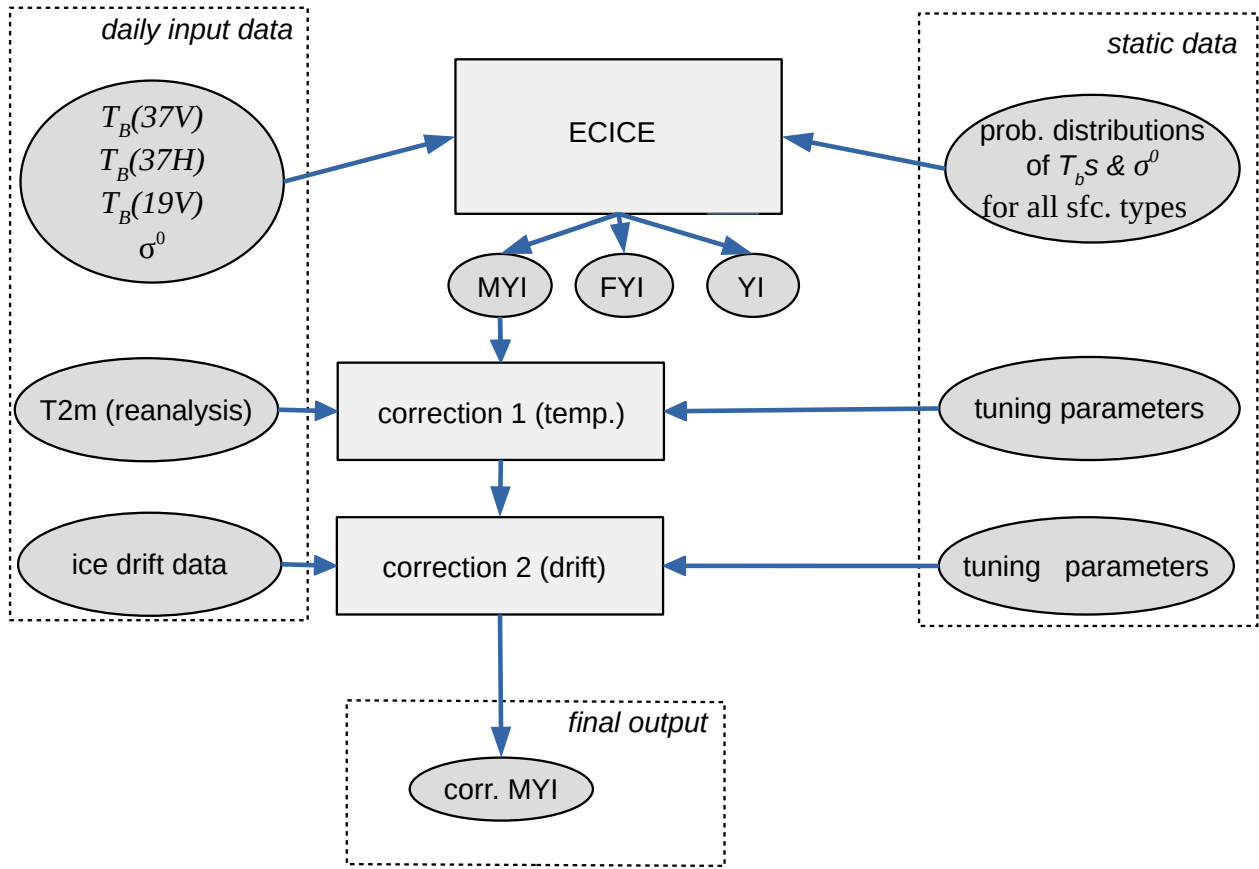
daily input data

$T_B(37V)$
$T_B(37H)$
$T_B(19V)$
$\sigma^0$

ECICE

static data

prob. distributions of $T_b s$ & $\sigma^0$ for all sfc. types

MYI

FYI

YI

T2m (reanalysis)

correction 1 (temp.)

tuning parameters

ice drift data

correction 2 (drift)

tuning parameters

final output

corr. MYI